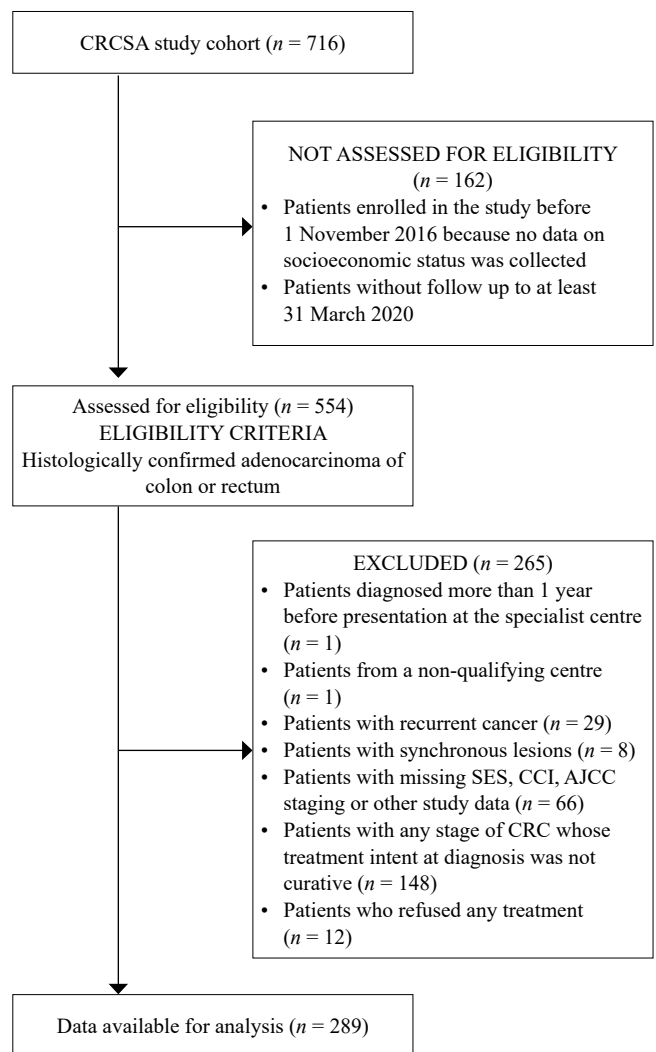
CRCSA study cohort ($n$ = 716)

NOT ASSESSED FOR ELIGIBILITY ($n$ = 162)
• Patients enrolled in the study before 1 November 2016 because no data on socioeconomic status was collected
• Patients without follow up to at least 31 March 2020

Assessed for eligibility ($n$ = 554)
ELIGIBILITY CRITERIA
Histologically confirmed adenocarcinoma of colon or rectum

EXCLUDED ($n$ = 265)
• Patients diagnosed more than 1 year before presentation at the specialist centre ($n$ = 1)
• Patients from a non-qualifying centre ($n$ = 1)
• Patients with recurrent cancer ($n$ = 29)
• Patients with synchronous lesions ($n$ = 8)
• Patients with missing SES, CCI, AJCC staging or other study data ($n$ = 66)
• Patients with any stage of CRC whose treatment intent at diagnosis was not curative ($n$ = 148)
• Patients who refused any treatment ($n$ = 12)

Data available for analysis ($n$ = 289)